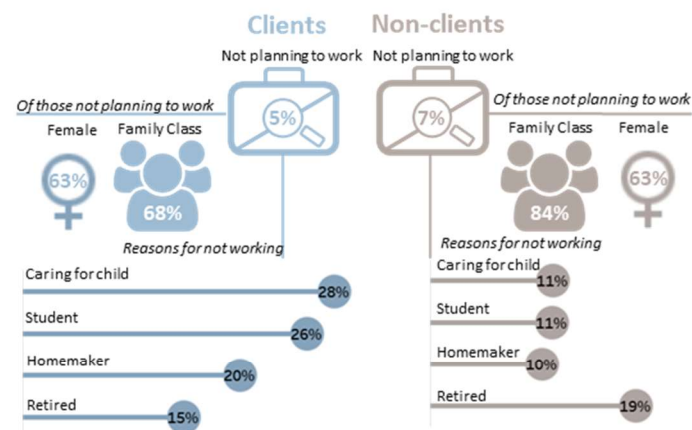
Clients

Not planning to work

5%

Of those not planning to work

Female

63%

Family Class

68%

Reasons for not working

Caring for child 28%

Student 26%

Homemaker 20%

Retired 15%

Non-clients

Not planning to work

7%

Of those not planning to work

Family Class

84%

Female

63%

Reasons for not working

Caring for child 11%

Student 11%

Homemaker 10%

Retired 19%